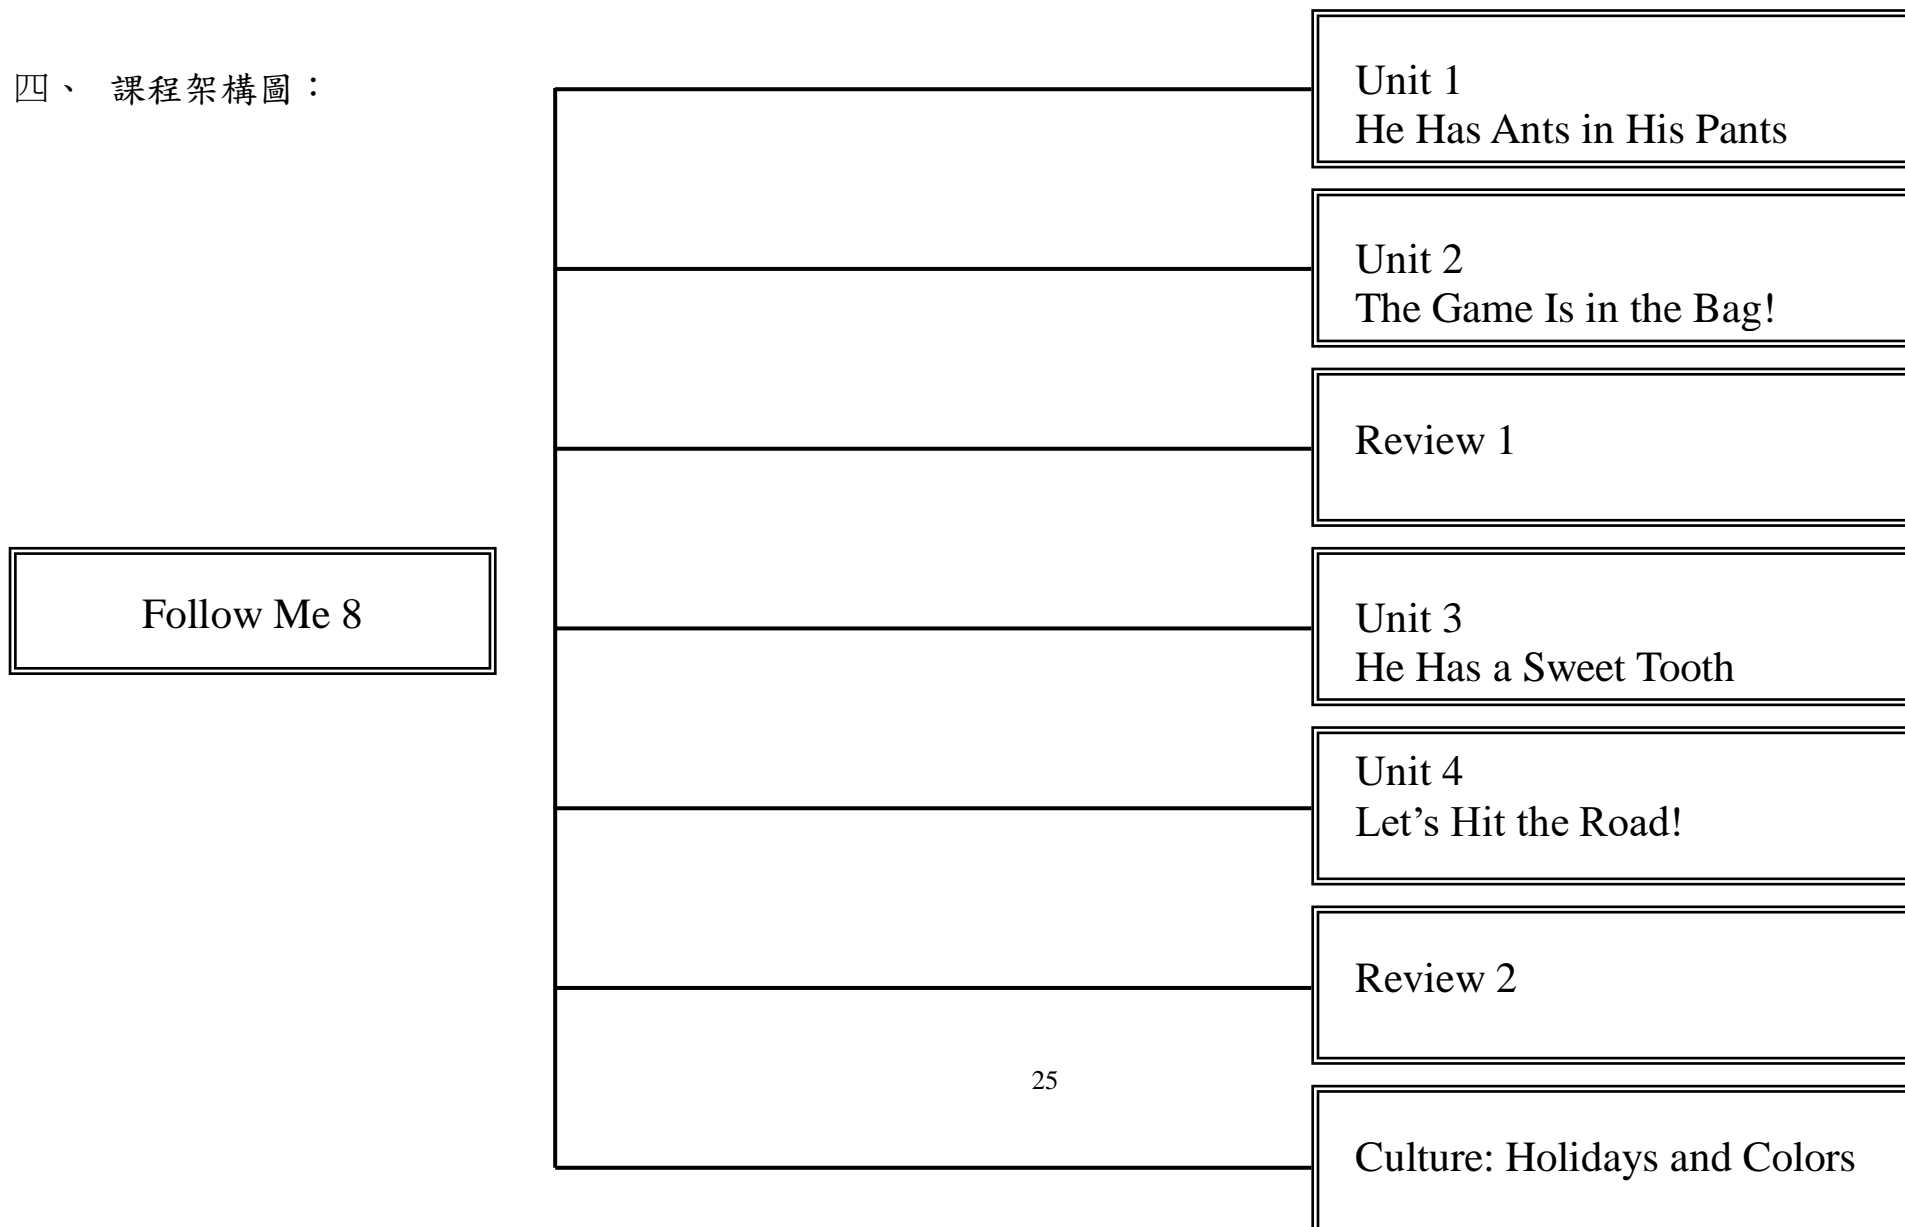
四、 課程架構圖：

Follow Me 8

Unit 1
He Has Ants in His Pants

Unit 2
The Game Is in the Bag!

Review 1

Unit 3
He Has a Sweet Tooth

Unit 4
Let’s Hit the Road!

Review 2

Culture: Holidays and Colors

25